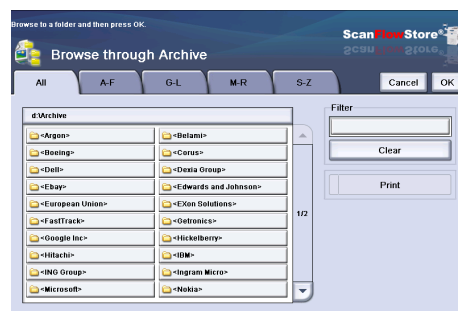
Browse to a folder and then press OK.

ScanFlowStore

Browse through Archive

All
A-F
G-L
M-R
S-Z
Cancel
OK

d:\Archive

<Argon>
<Belami>
<Boeing>
<Corus>
<Dell>
<Dexia Group>
<Ebay>
<Edwards and Johnson>
<European Union>
<EXon Solutions>
<FastTrack>
<Getronics>
<Google Inc>
<Hickelberry>
<Hitachi>
<IBM>
<ING Group>
<Ingram Micro>
<Microsoft>
<Nokia>

1/2

Filter

Clear

Print